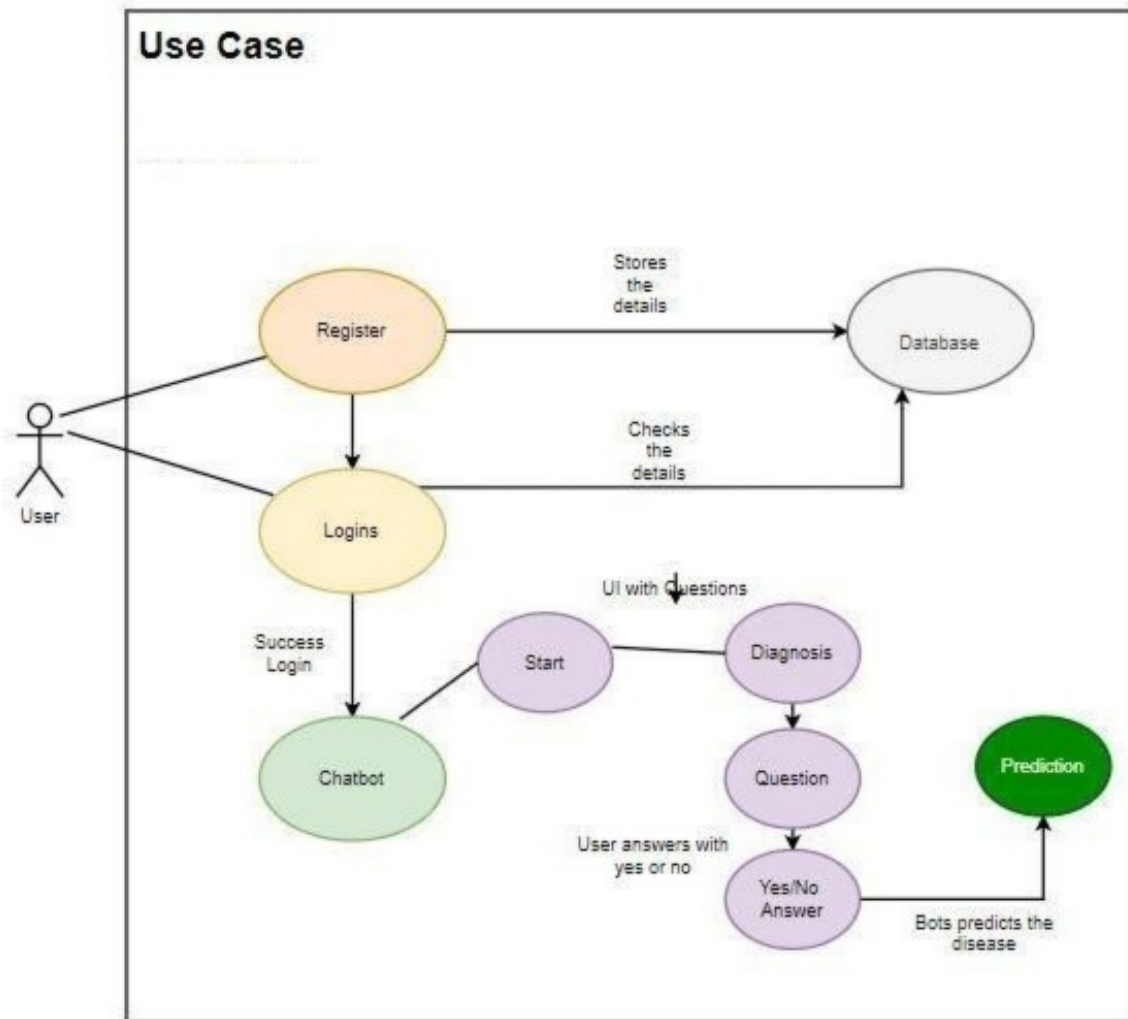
Use Case

User

Register

Stores the details

Database

Checks the details

Logins

UI with Questions

Success Login

Start

Diagnosis

Chatbot

Question

Prediction

User answers with yes or no

Yes/No Answer

Bots predicts the disease